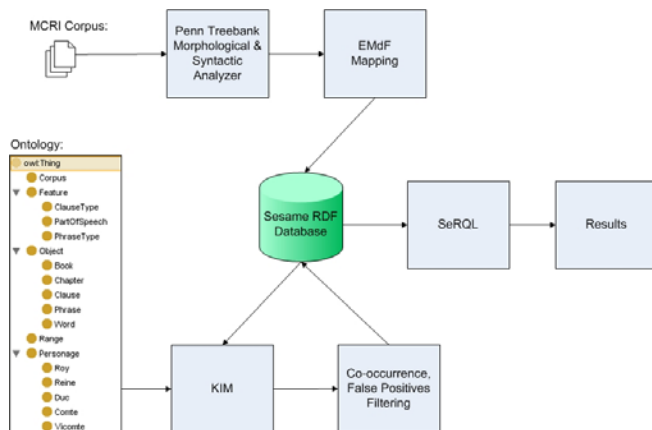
MCRI Corpus:

Penn Treebank Morphological & Syntactic Analyzer

EMdF Mapping

Ontology:

owl:Thing
Corpus
Feature
ClauseType
PartOfSpeech
PhraseType
Object
Book
Chapter
Clause
Phrase
Word
Range
Personage
Roy
Reine
Duc
Comte
Vicomte

Sesame RDF Database

SeRQL

Results

KIM

Co-occurrence, False Positives Filtering